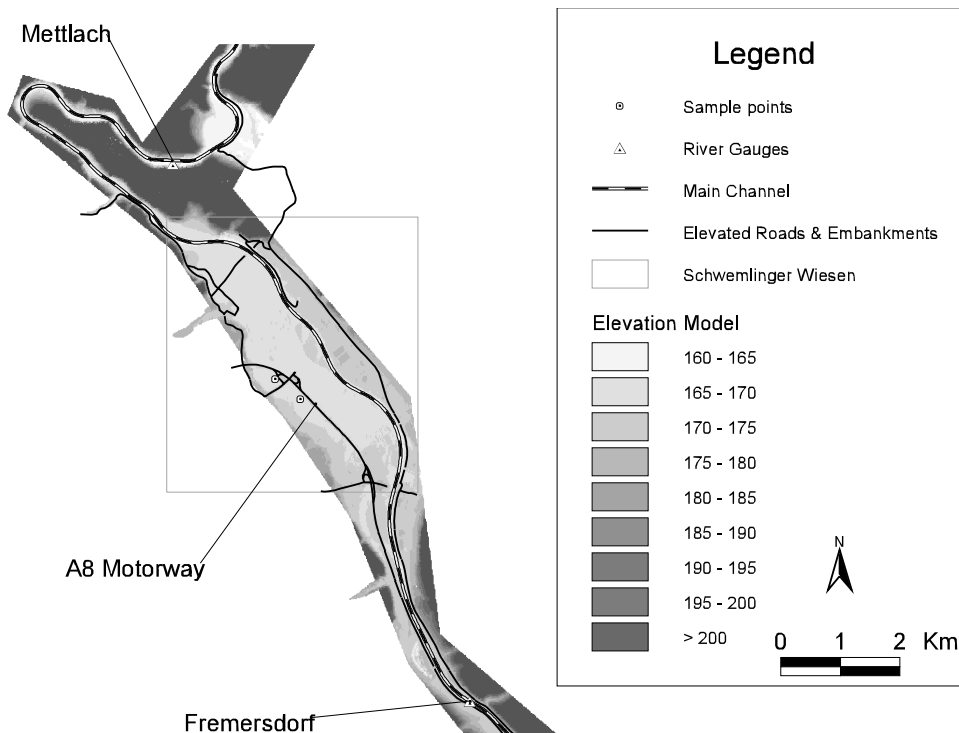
Mettlach

Legend

Sample points

River Gauges

Main Channel

Elevated Roads & Embankments

Schwemlinger Wiesen

Elevation Model

160 - 165

165 - 170

170 - 175

175 - 180

180 - 185

185 - 190

190 - 195

195 - 200

> 200

N

0 1 2 Km

A8 Motorway

Fremersdorf